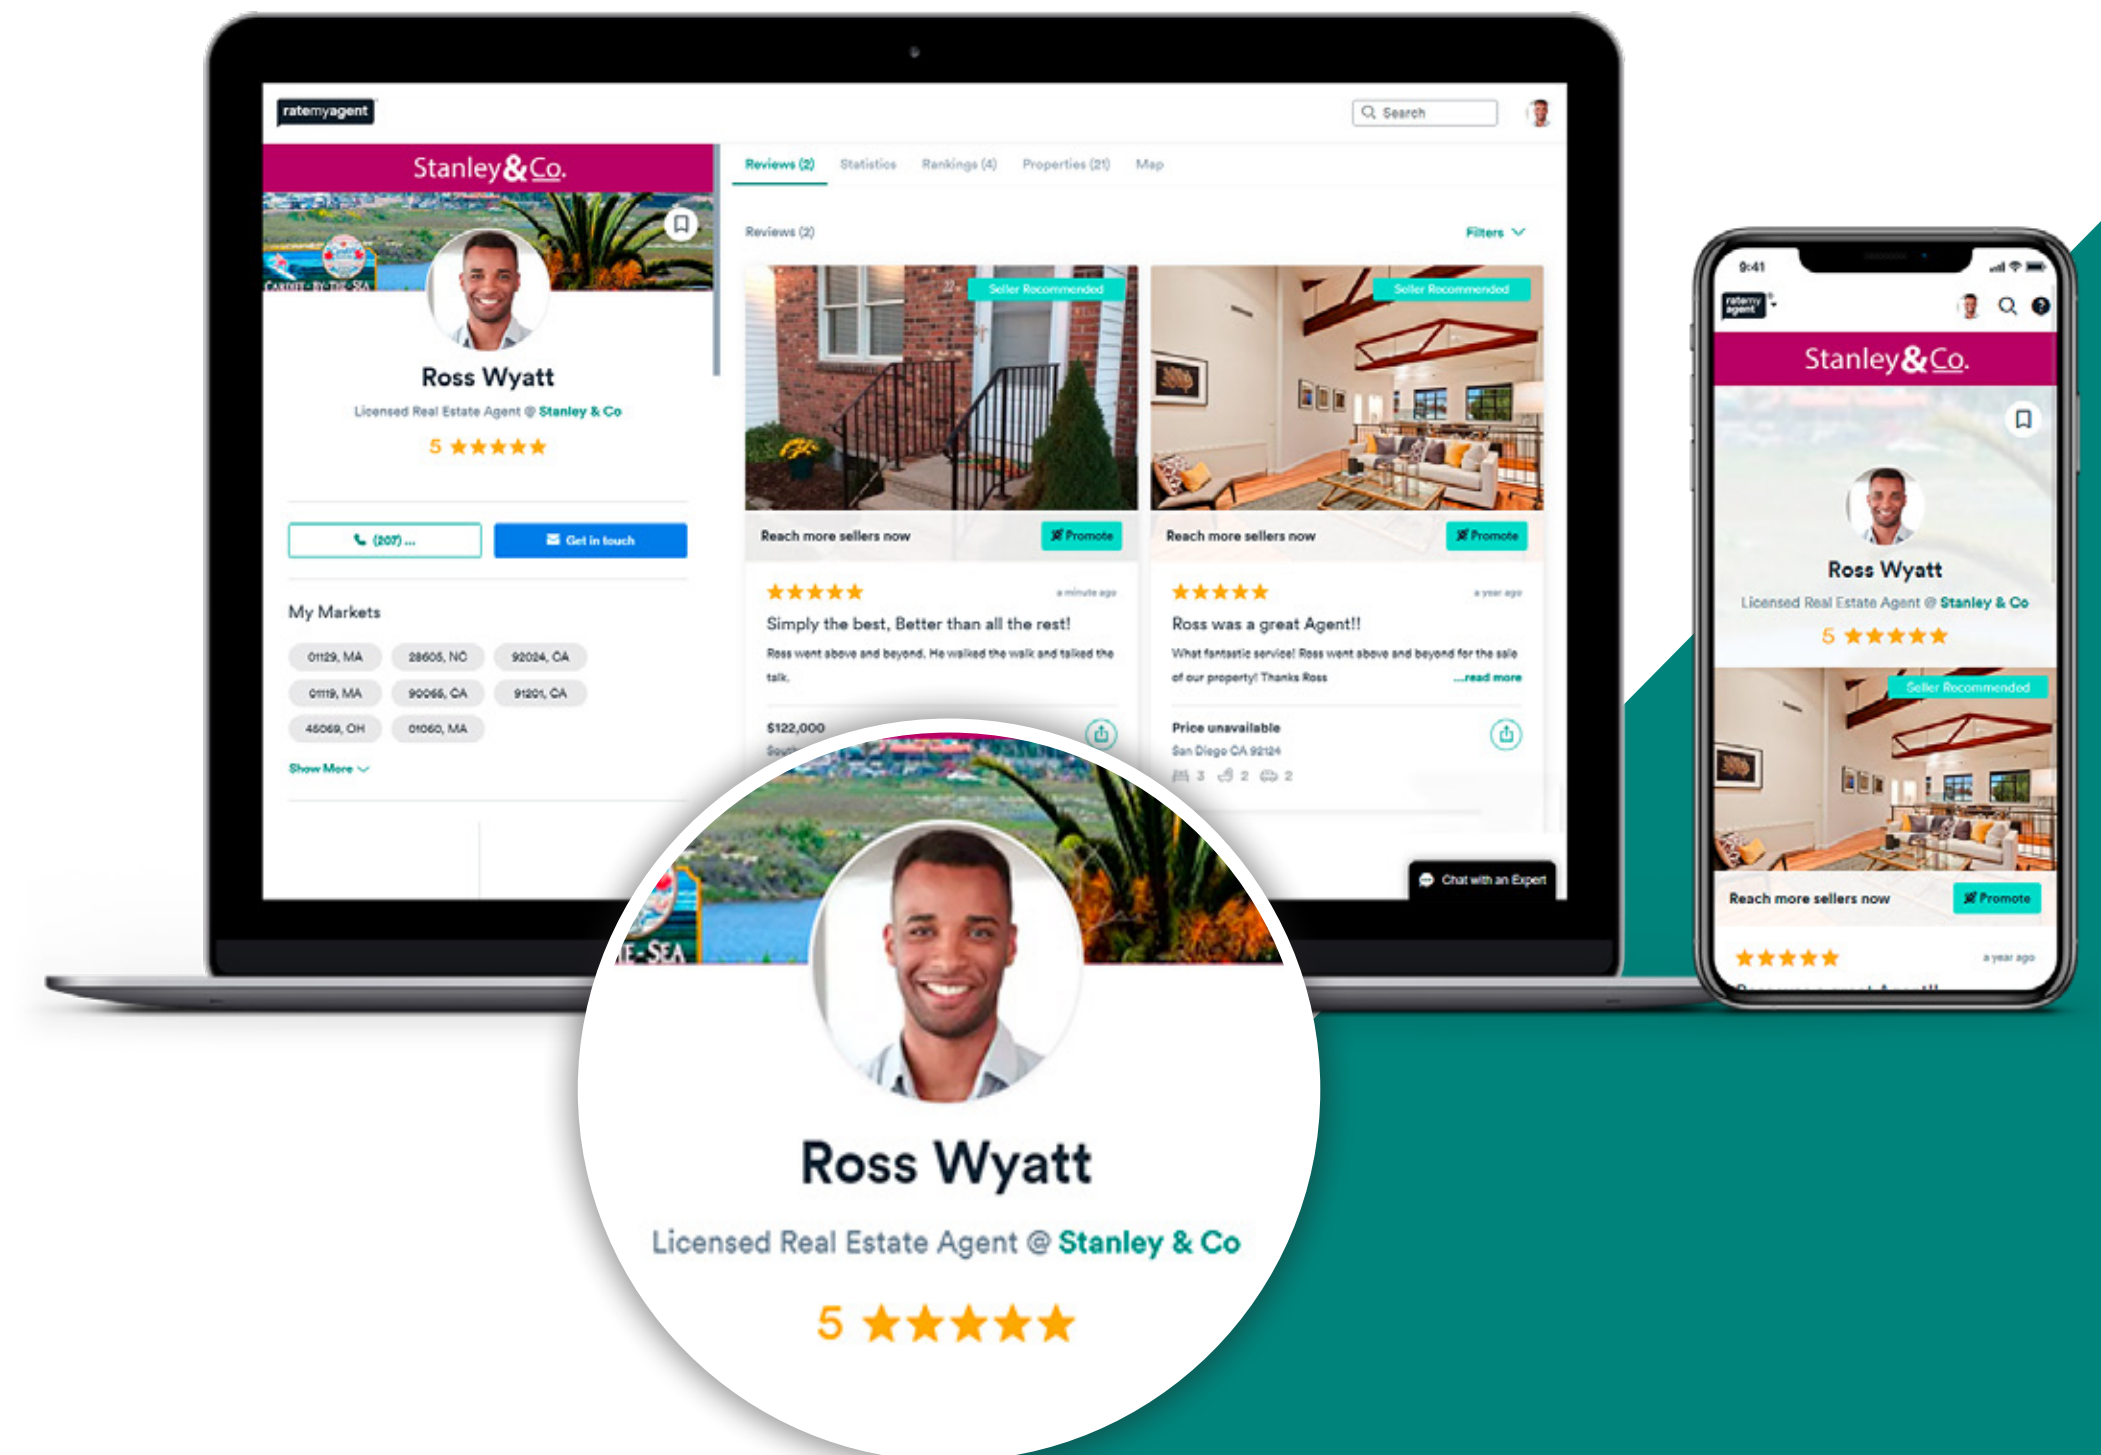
ratemyagent

Search

Stanley&Co.

CARDIFF-BY-THE-SEA

Ross Wyatt

Licensed Real Estate Agent @ Stanley & Co

5 ★★★★★

(207) ...

Get in touch

My Markets

01129, MA | 28605, NC | 92024, CA
01119, MA | 90066, CA | 91201, CA
45069, OH | 01060, MA

Show More

Reviews (2) Statistics Rankings (4) Properties (21) Map

Reviews (2)

Filters

Seller Recommended

Reach more sellers now

Promote

★★★★★ a minute ago

Simply the best, Better than all the rest!

Ross went above and beyond. He walked the walk and talked the talk.

$122,000

Seller Recommended

Reach more sellers now

Promote

★★★★★ a year ago

Ross was a great Agent!!

What fantastic service! Ross went above and beyond for the sale of our property! Thanks Ross ...read more

Price unavailable

San Diego CA 92124

3 2 2

Chat with an Expert

E-SEA

Ross Wyatt

Licensed Real Estate Agent @ Stanley & Co

5 ★★★★★

9:41

ratemy agent

Stanley&Co.

Ross Wyatt

Licensed Real Estate Agent @ Stanley & Co

5 ★★★★★

Seller Recommended

Reach more sellers now

Promote

★★★★★ a year ago